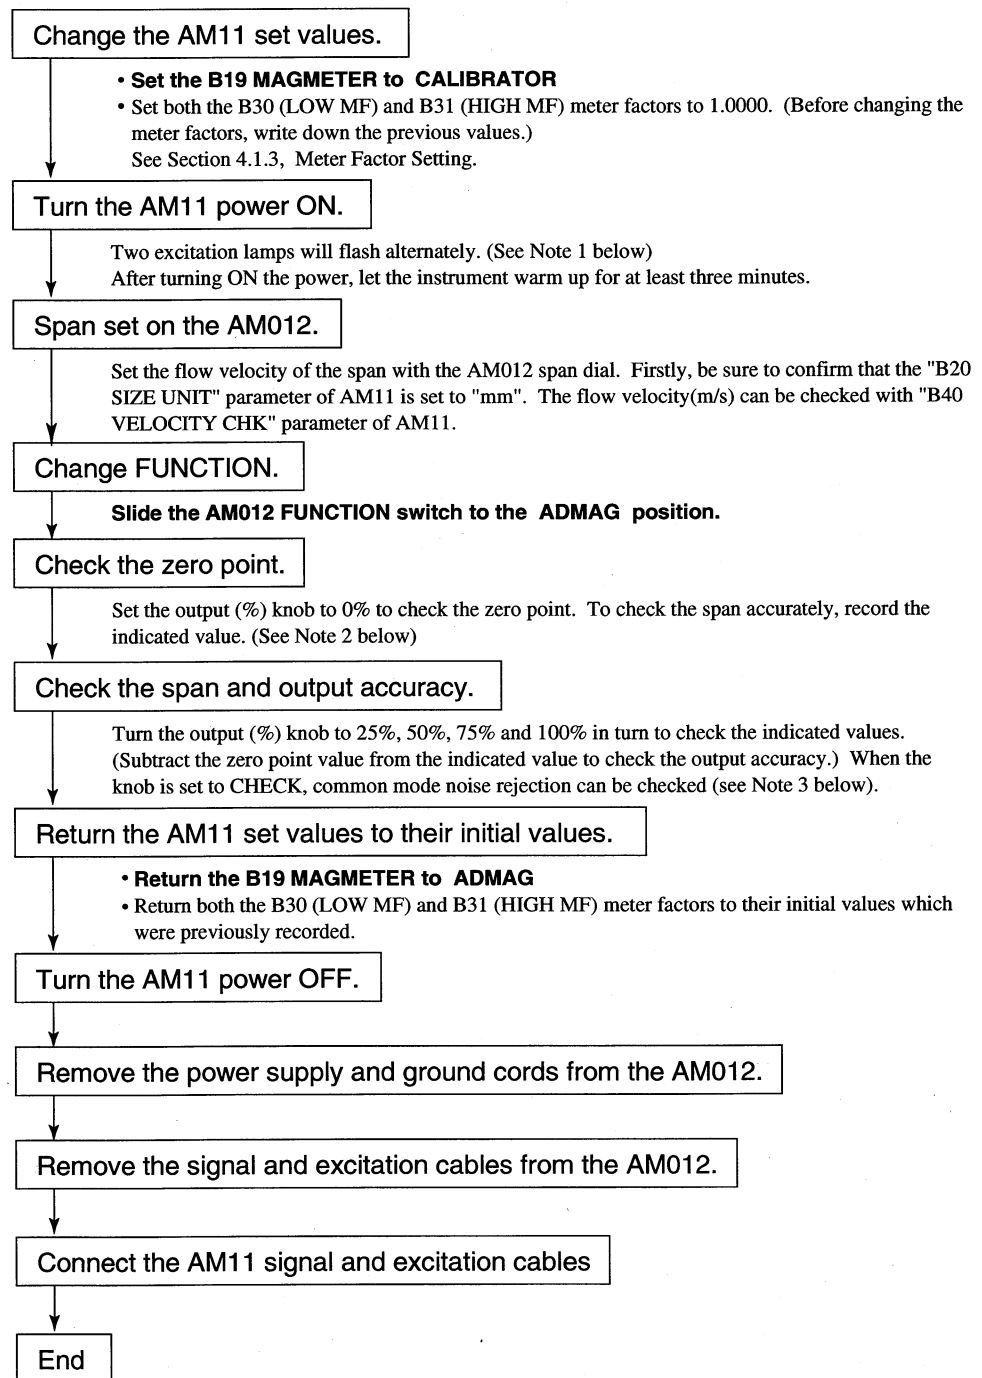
Change the AM11 set values.

• Set the B19 MAGMETER to CALIBRATOR
• Set both the B30 (LOW MF) and B31 (HIGH MF) meter factors to 1.0000. (Before changing the meter factors, write down the previous values.)
See Section 4.1.3, Meter Factor Setting.

Turn the AM11 power ON.

Two excitation lamps will flash alternately. (See Note 1 below)
After turning ON the power, let the instrument warm up for at least three minutes.

Span set on the AM012.

Set the flow velocity of the span with the AM012 span dial. Firstly, be sure to confirm that the "B20 SIZE UNIT" parameter of AM11 is set to "mm". The flow velocity(m/s) can be checked with "B40 VELOCITY CHK" parameter of AM11.

Change FUNCTION.

Slide the AM012 FUNCTION switch to the ADMAG position.

Check the zero point.

Set the output (%) knob to 0% to check the zero point. To check the span accurately, record the indicated value. (See Note 2 below)

Check the span and output accuracy.

Turn the output (%) knob to 25%, 50%, 75% and 100% in turn to check the indicated values. (Subtract the zero point value from the indicated value to check the output accuracy.) When the knob is set to CHECK, common mode noise rejection can be checked (see Note 3 below).

Return the AM11 set values to their initial values.

• Return the B19 MAGMETER to ADMAG
• Return both the B30 (LOW MF) and B31 (HIGH MF) meter factors to their initial values which were previously recorded.

Turn the AM11 power OFF.

Remove the power supply and ground cords from the AM012.

Remove the signal and excitation cables from the AM012.

Connect the AM11 signal and excitation cables

End